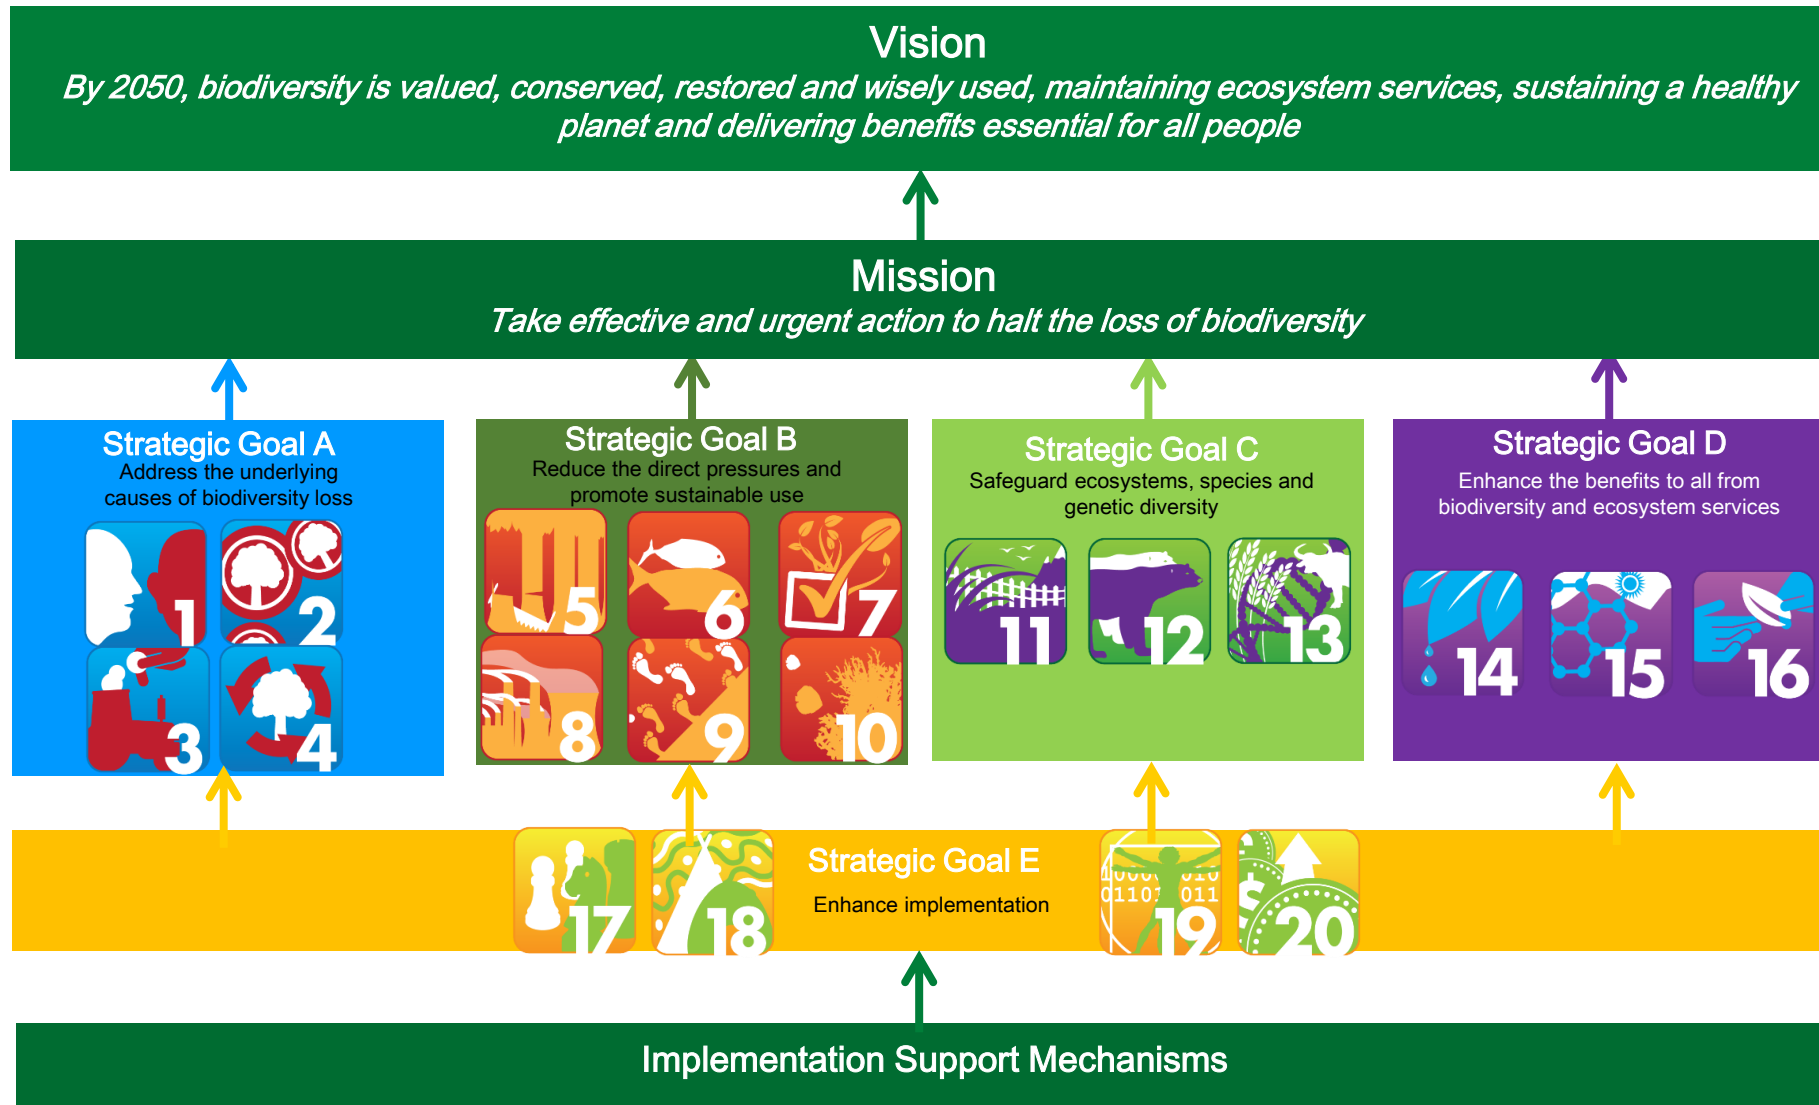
Vision

*By 2050, biodiversity is valued, conserved, restored and wisely used, maintaining ecosystem services, sustaining a healthy planet and delivering benefits essential for all people*

Mission

*Take effective and urgent action to halt the loss of biodiversity*

Strategic Goal A
Address the underlying causes of biodiversity loss

1 2 3 4

Strategic Goal B
Reduce the direct pressures and promote sustainable use

5 6 7 8 9 10

Strategic Goal C
Safeguard ecosystems, species and genetic diversity

11 12 13

Strategic Goal D
Enhance the benefits to all from biodiversity and ecosystem services

14 15 16

17 18

Strategic Goal E
Enhance implementation

19 20

Implementation Support Mechanisms